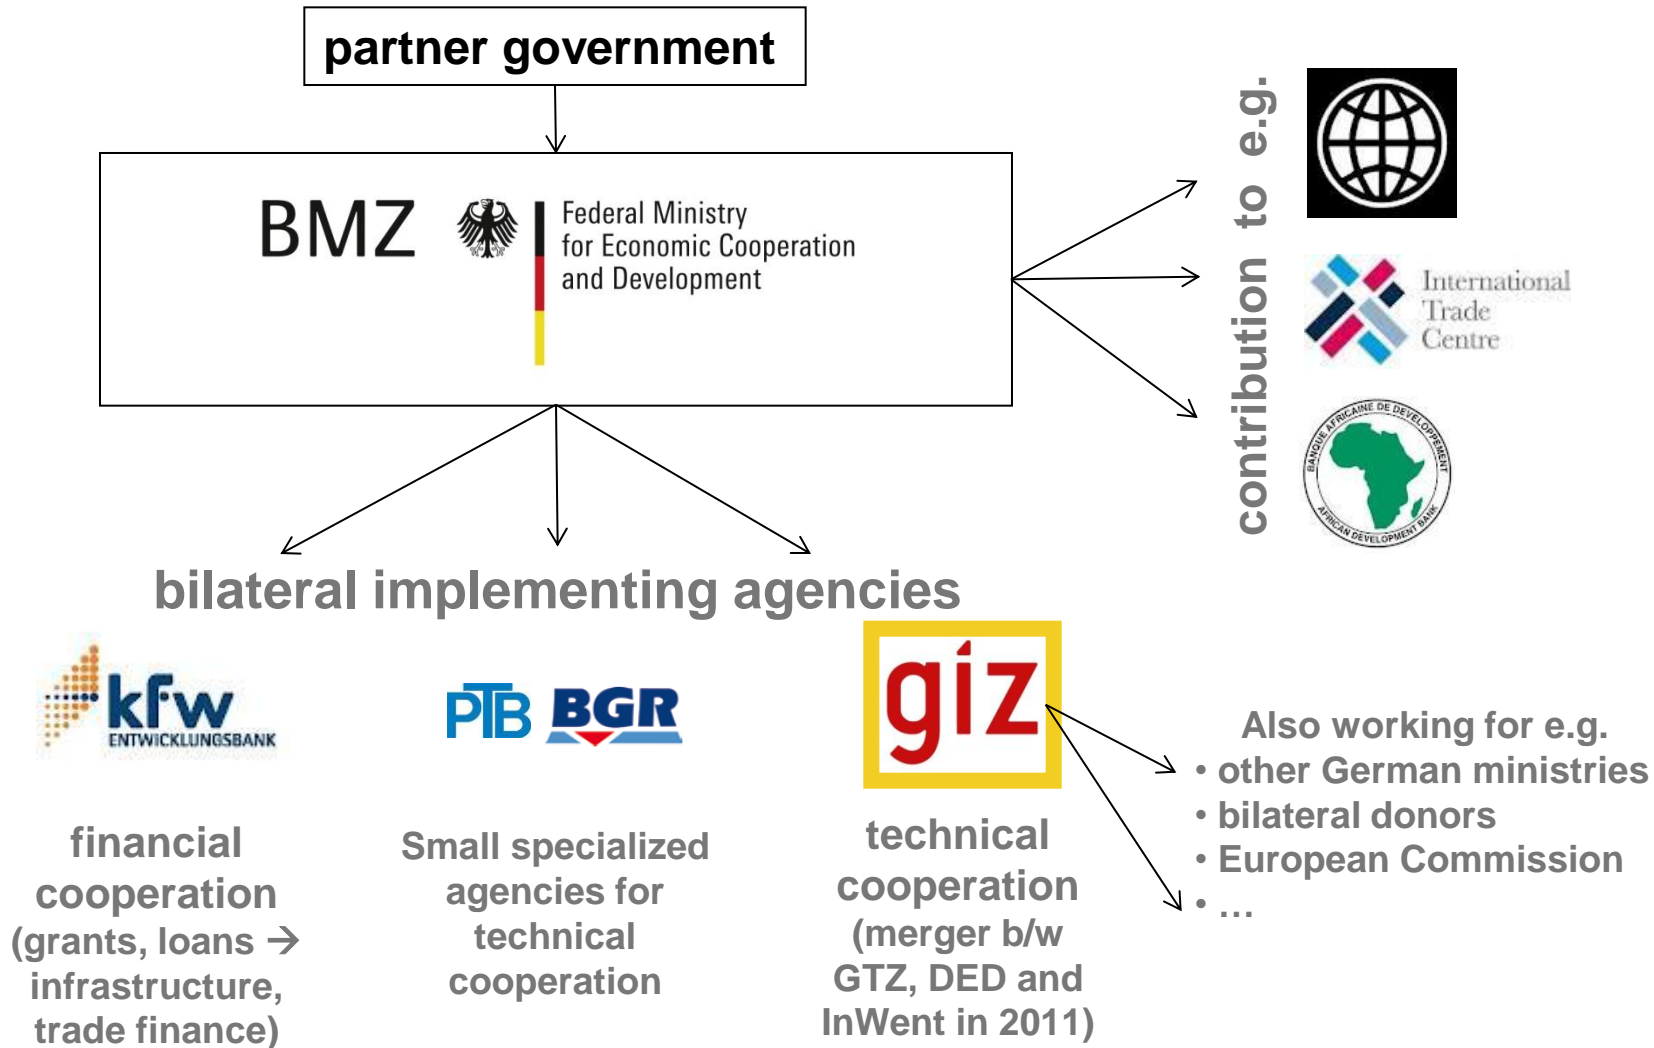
partner government

BMZ Federal Ministry for Economic Cooperation and Development

contribution to e.g.

International Trade Centre

BANQUE AFRICAINE DE DEVELOPPEMENT AFRICAN DEVELOPMENT BANK

bilateral implementing agencies

kfw ENTWICKLUNGSBANK

PTB BGR

giz

financial cooperation (grants, loans → infrastructure, trade finance)

Small specialized agencies for technical cooperation

technical cooperation (merger b/w GTZ, DED and InWent in 2011)

Also working for e.g.
• other German ministries
• bilateral donors
• European Commission
• …